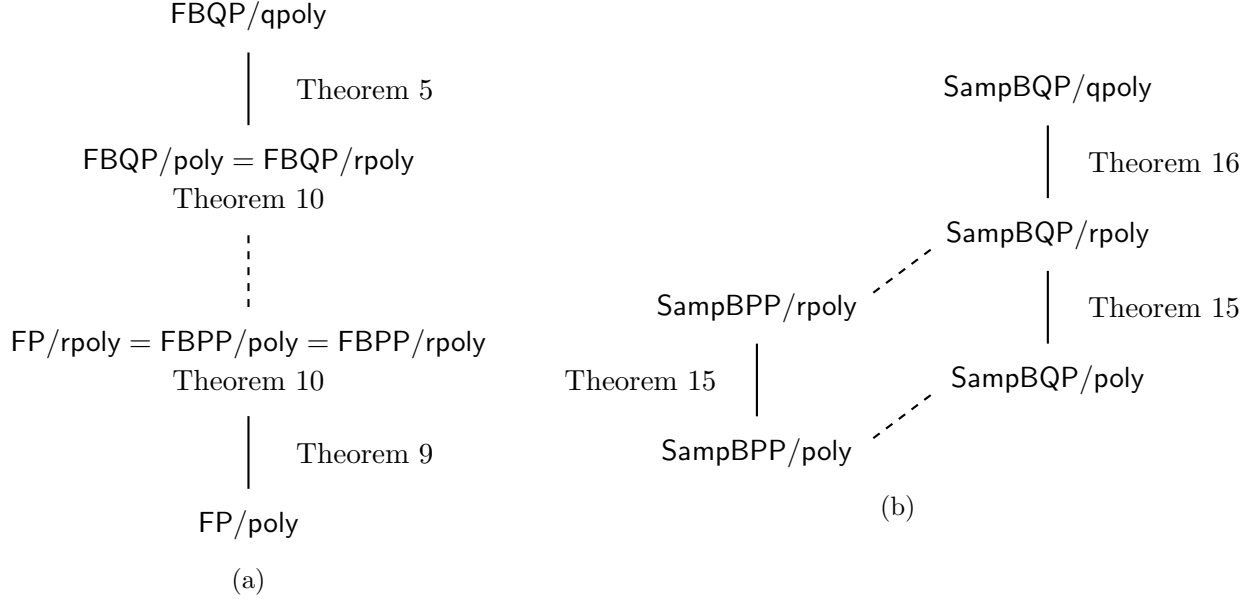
FBQP/qpoly

Theorem 5

FBQP/poly = FBQP/rpoly
Theorem 10

FP/rpoly = FBPP/poly = FBPP/rpoly
Theorem 10

Theorem 9

FP/poly

(a)

SampBQP/qpoly

Theorem 16

SampBQP/rpoly

SampBPP/rpoly

Theorem 15

Theorem 15

SampBQP/poly

SampBPP/poly

(b)